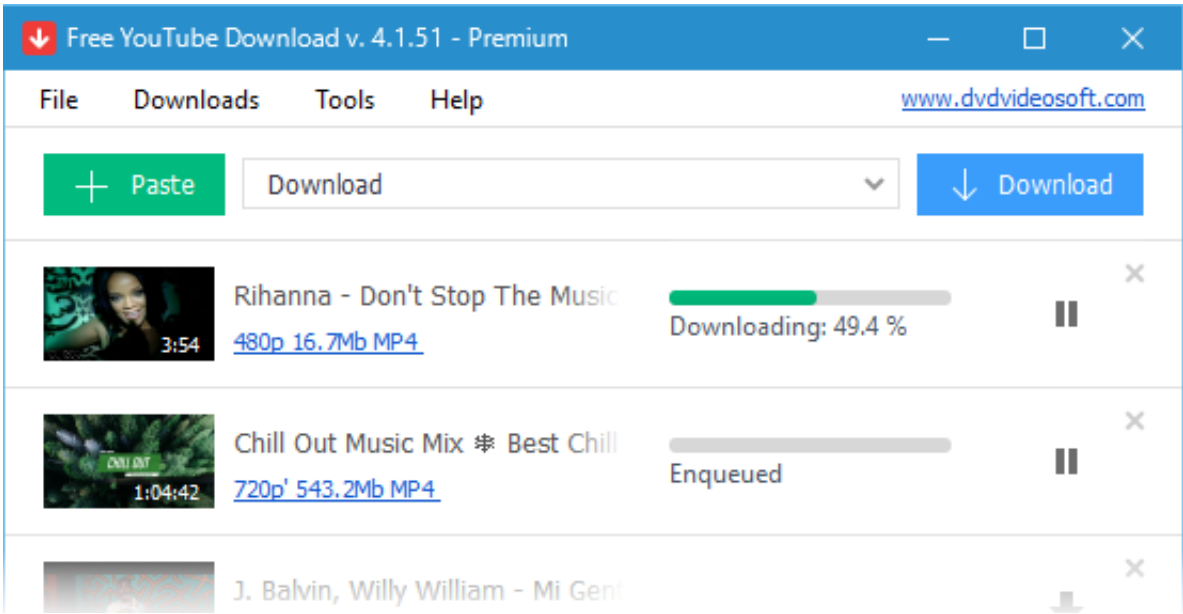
Free YouTube Download v. 4.1.51 - Premium

File Downloads Tools Help www.dvdvideosoft.com

Paste

Download

Download

3:54

Rihanna - Don't Stop The Music

480p 16.7Mb MP4

Downloading: 49.4 %

CHILL OUT

1:04:42

Chill Out Music Mix ❄ Best Chill

720p' 543.2Mb MP4

Enqueued

J. Balvin, Willy William - Mi Gent